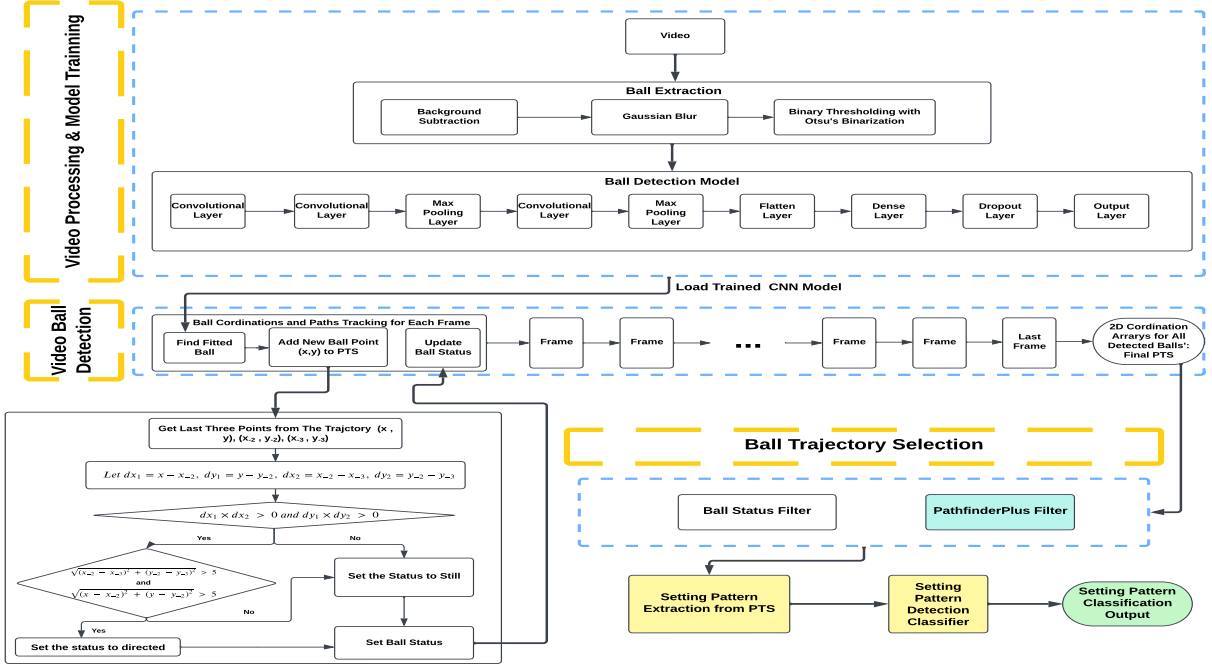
Video Processing & Model Trainning

Video

Ball Extraction

Background Subtraction

Gaussian Blur

Binary Thresholding with Otsu's Binarization

Ball Detection Model

Convolutional Layer

Convolutional Layer

Max Pooling Layer

Convolutional Layer

Max Pooling Layer

Flatten Layer

Dense Layer

Dropout Layer

Output Layer

Load Trained CNN Model

Video Ball Detection

Ball Cordinations and Paths Tracking for Each Frame

Find Fitted Ball

Add New Ball Point (x,y) to PTS

Update Ball Status

Frame

Frame

...

Frame

Frame

Last Frame

2D Cordination Arrarys for All Detected Balls': Final PTS

Get Last Three Points from The Trajctory (x , y), ($x_{-2}$ , $y_{-2}$), ($x_{-3}$ , $y_{-3}$)

$Let\ dx_1 = x - x_{-2},\ dy_1 = y - y_{-2},\ dx_2 = x_{-2} - x_{-3},\ dy_2 = y_{-2} - y_{-3}$

$dx_1 \times dx_2 > 0\ and\ dy_1 \times dy_2 > 0$

Yes

No

$\sqrt{(x_{-2} - x_{-3})^2 + (y_{-2} - y_{-3})^2} > 5$ and $\sqrt{(x - x_{-2})^2 + (y - y_{-2})^2} > 5$

Set the Status to Still

No

Yes

Set the status to directed

Set Ball Status

Ball Trajectory Selection

Ball Status Filter

PathfinderPlus Filter

Setting Pattern Extraction from PTS

Setting Pattern Detection Classifier

Setting Pattern Classification Output